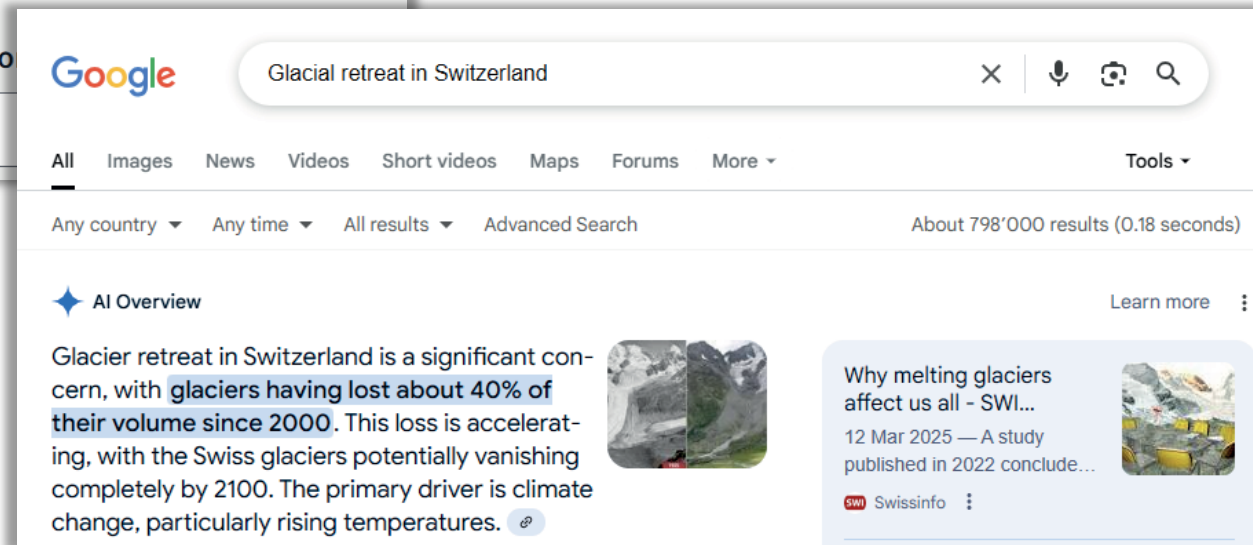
Google

Glacial retreat in Switzerland

All Images News Videos Short videos Maps Forums More Tools

Any country Any time All results Advanced Search About 798'000 results (0.18 seconds)

AI Overview Learn more

Glacier retreat in Switzerland is a significant concern, with glaciers having lost about 40% of their volume since 2000. This loss is accelerating, with the Swiss glaciers potentially vanishing completely by 2100. The primary driver is climate change, particularly rising temperatures.

Why melting glaciers affect us all - SWI...
12 Mar 2025 — A study published in 2022 conclude...
SWI Swissinfo